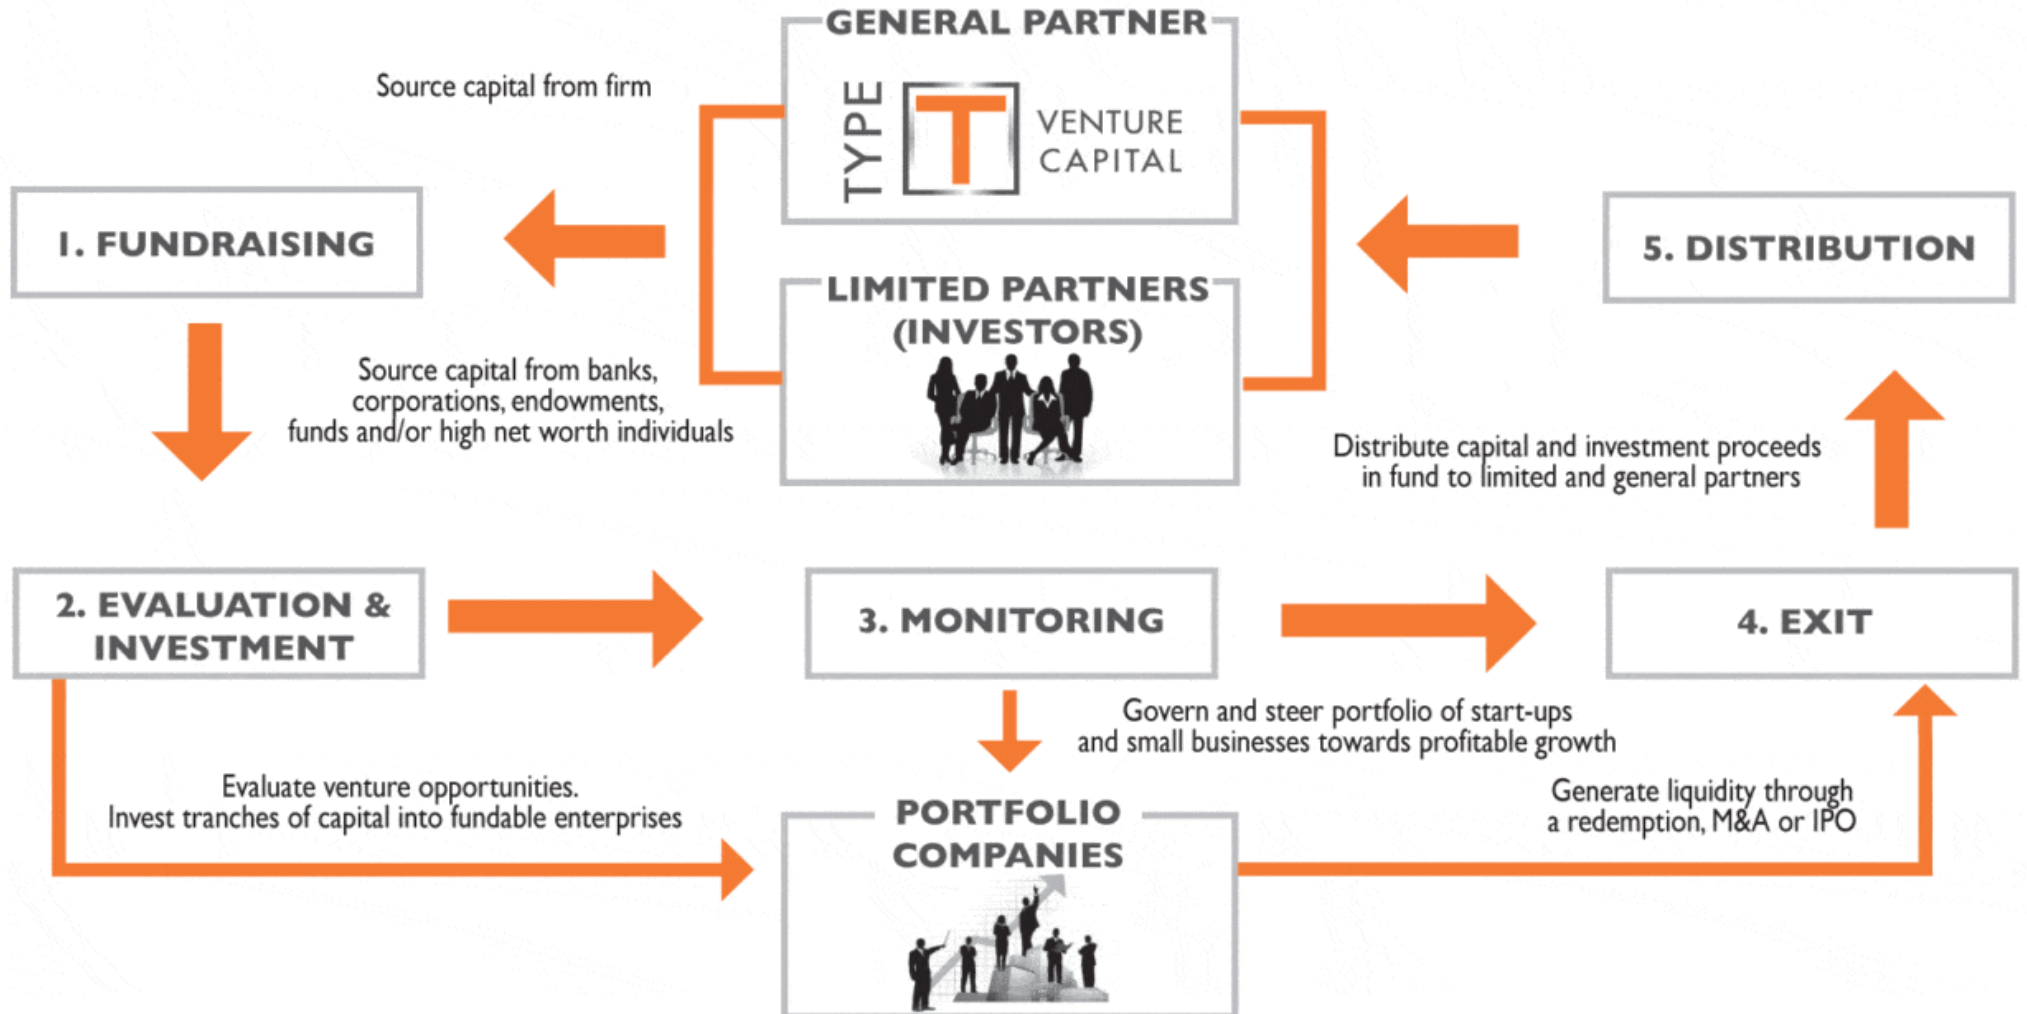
GENERAL PARTNER

TYPE T VENTURE CAPITAL

Source capital from firm

1. FUNDRAISING

5. DISTRIBUTION

LIMITED PARTNERS (INVESTORS)

Source capital from banks, corporations, endowments, funds and/or high net worth individuals

Distribute capital and investment proceeds in fund to limited and general partners

2. EVALUATION & INVESTMENT

3. MONITORING

4. EXIT

Govern and steer portfolio of start-ups and small businesses towards profitable growth

Evaluate venture opportunities. Invest tranches of capital into fundable enterprises

PORTFOLIO COMPANIES

Generate liquidity through a redemption, M&A or IPO